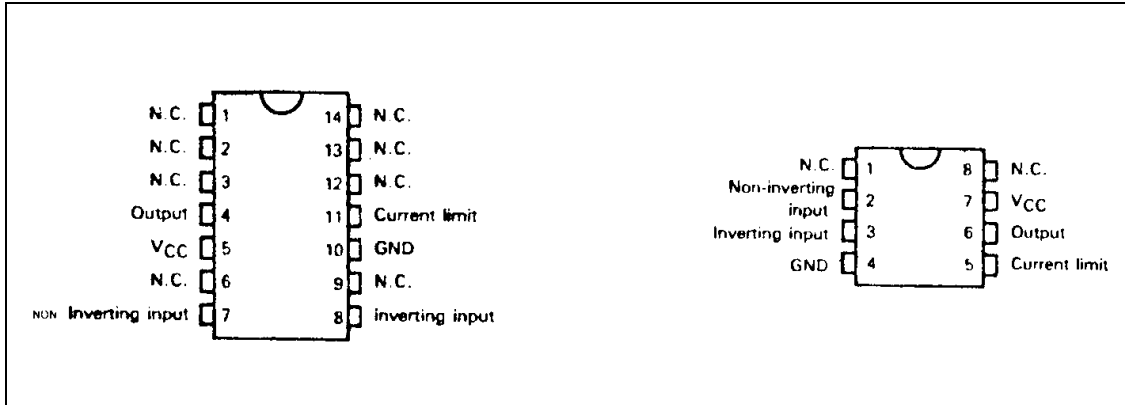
N.C. 1
N.C. 2
N.C. 3
Output 4
$V_{CC}$ 5
N.C. 6
NON Inverting input 7

14 N.C.
13 N.C.
12 N.C.
11 Current limit
10 GND
9 N.C.
8 inverting input

N.C. 1
Non-inverting input 2
Inverting input 3
GND 4

8 N.C.
7 $V_{CC}$
6 Output
5 Current limit